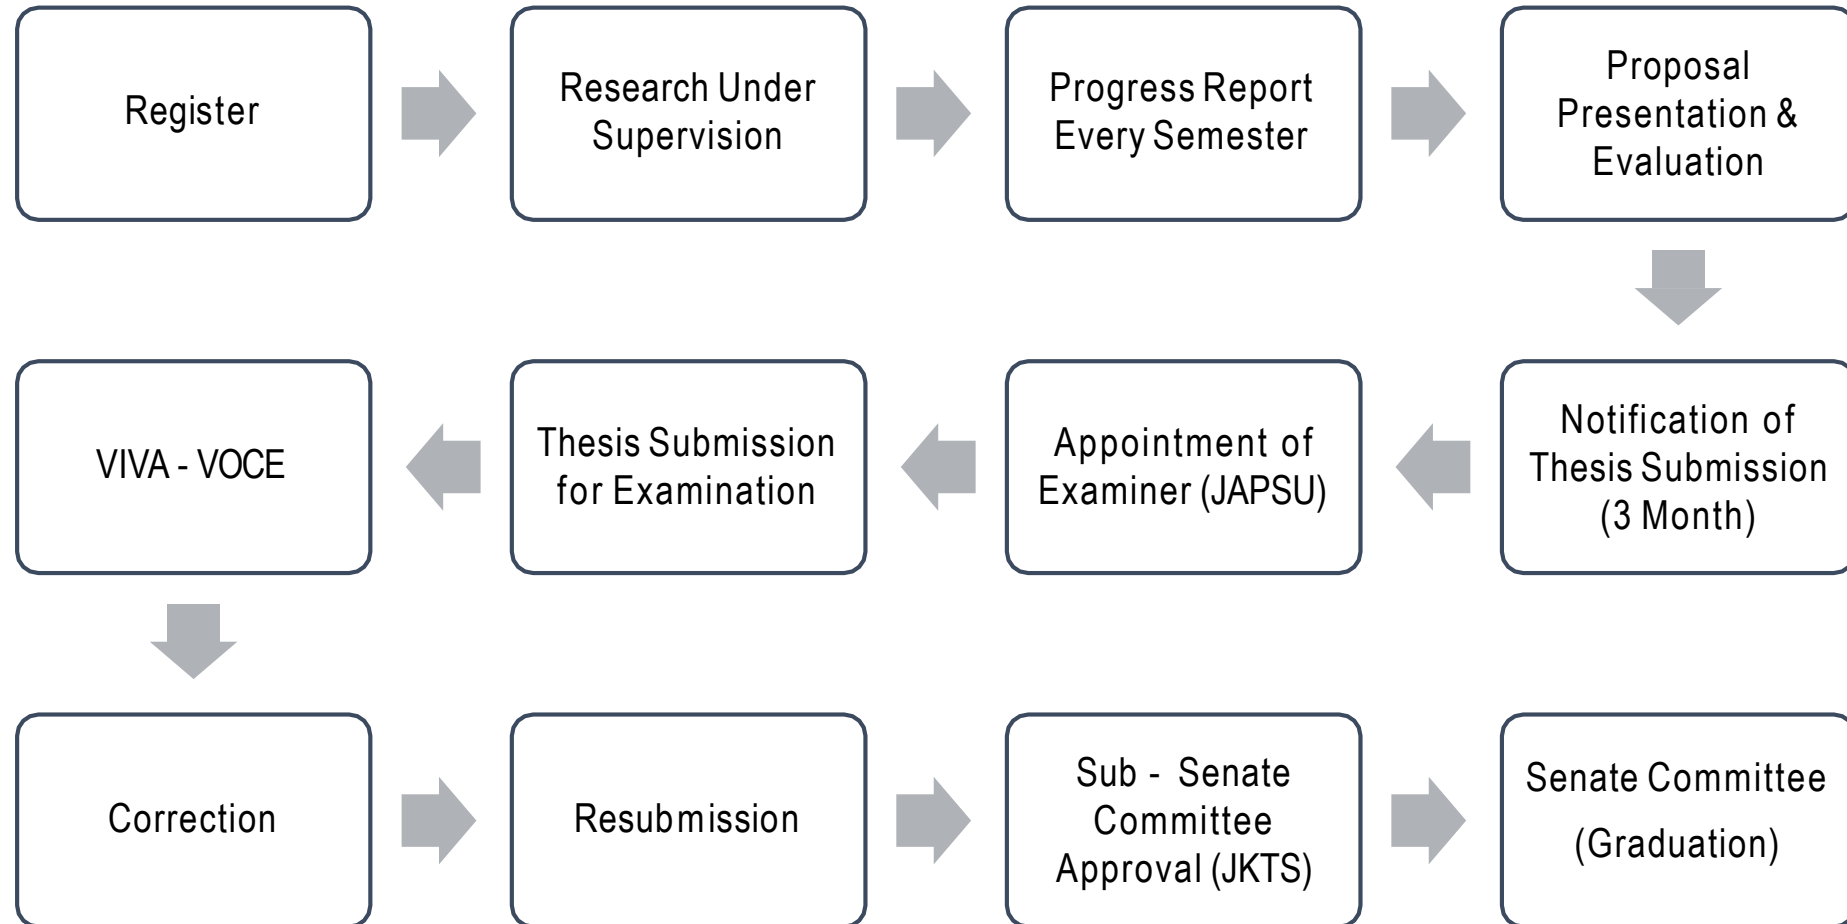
Register

Research Under Supervision

Progress Report Every Semester

Proposal Presentation & Evaluation

Notification of Thesis Submission (3 Month)

Appointment of Examiner (JAPSU)

Thesis Submission for Examination

VIVA - VOCE

Correction

Resubmission

Sub - Senate Committee Approval (JKTS)

Senate Committee (Graduation)